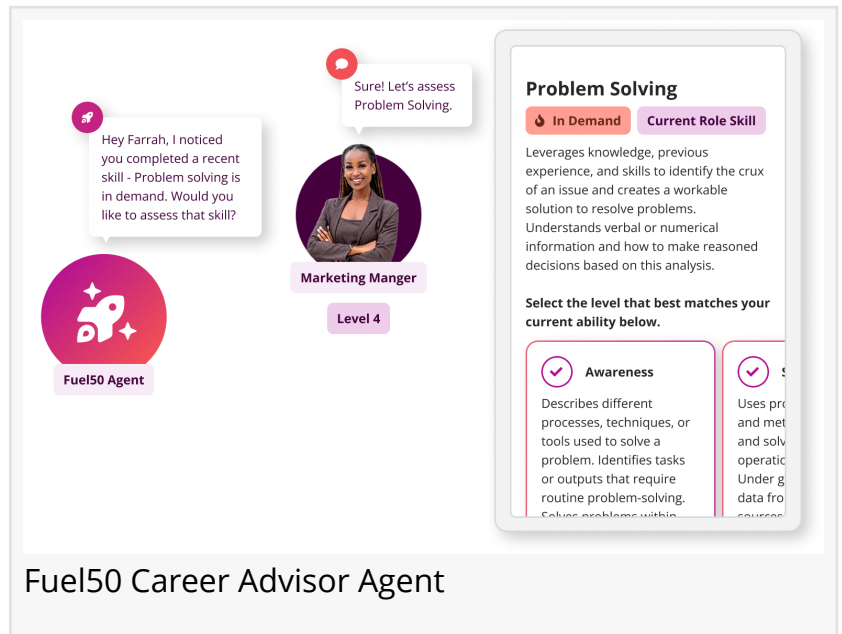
Hey Farrah, I noticed you completed a recent skill - Problem solving is in demand. Would you like to assess that skill?

Fuel50 Agent

Sure! Let's assess Problem Solving.

Marketing Manger

Level 4

Problem Solving

In Demand

Current Role Skill

Leverages knowledge, previous experience, and skills to identify the crux of an issue and create a workable solution to resolve problems. Understands verbal or numerical information and how to make reasoned decisions based on this analysis.

Select the level that best matches your current ability below.

Awareness

Describes different processes, techniques, or tools used to solve a problem. Identifies tasks or outputs that require routine problem-solving. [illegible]

S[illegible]

Uses pro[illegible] and met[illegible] and solv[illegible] operatio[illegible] Under g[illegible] data fro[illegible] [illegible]

Fuel50 Career Advisor Agent